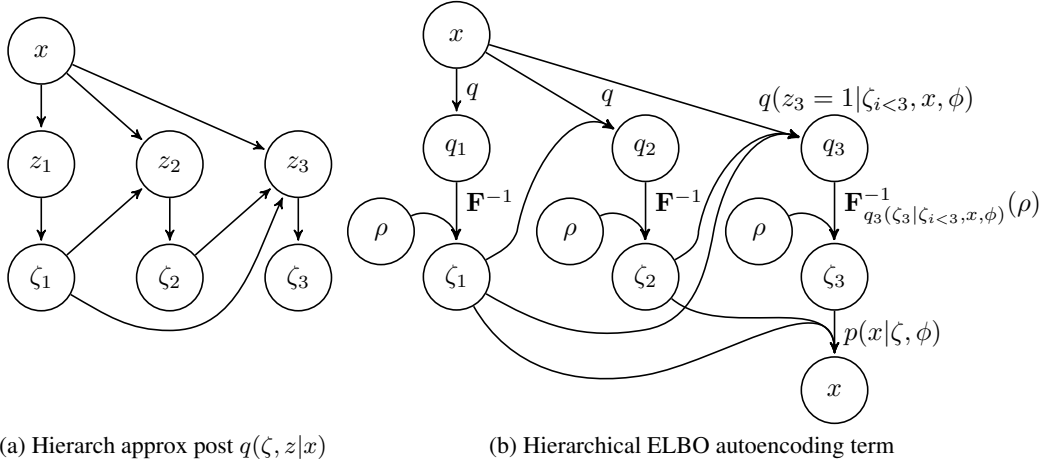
$x$

$z_1$

$z_2$

$z_3$

$\zeta_1$

$\zeta_2$

$\zeta_3$

(a) Hierarch approx post $q(\zeta, z|x)$

$x$

$q$

$q$

$q(z_3 = 1|\zeta_{i<3}, x, \phi)$

$q_1$

$q_2$

$q_3$

$\mathbf{F}^{-1}$

$\mathbf{F}^{-1}$

$\mathbf{F}^{-1}_{q_3(\zeta_3|\zeta_{i<3},x,\phi)}(\rho)$

$\rho$

$\rho$

$\rho$

$\zeta_1$

$\zeta_2$

$\zeta_3$

$p(x|\zeta, \phi)$

$x$

(b) Hierarchical ELBO autoencoding term